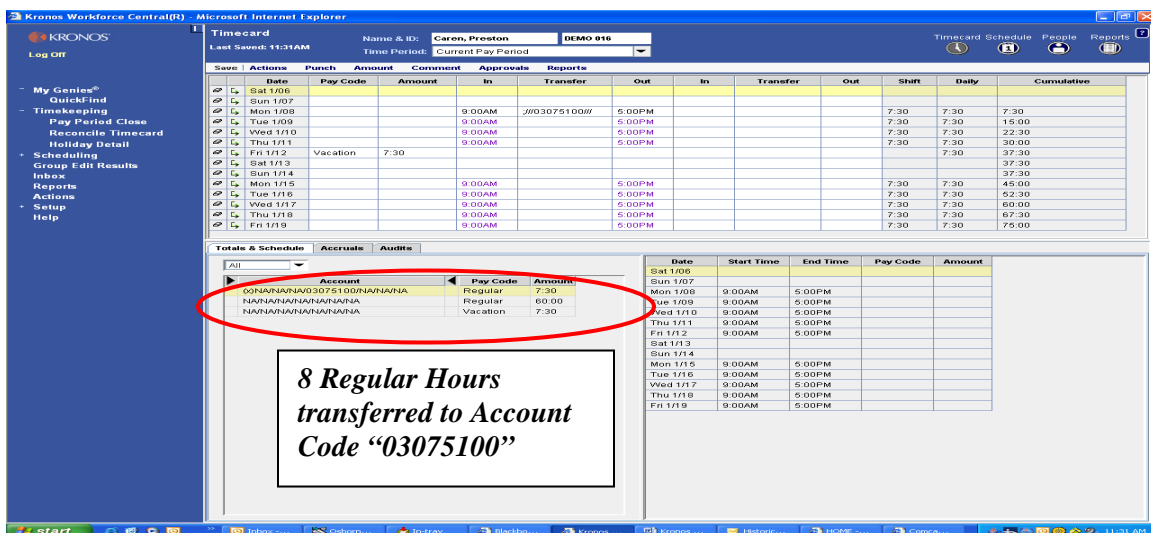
Kronos Workforce Central(R) - Microsoft Internet Explorer

KRONOS
Log Off

Timecard
Last Saved: 11:31AM
Name & ID: Caren, Preston DEMO 016
Time Period: Current Pay Period

Timecard Schedule People Reports

Save | Actions Punch Amount Comment Approvals Reports

My Genies®
QuickFind
Timekeeping
Pay Period Close
Reconcile Timecard
Holiday Detail
Scheduling
Group Edit Results
Inbox
Reports
Actions
Setup
Help

| Date | Pay Code | Amount | In | Transfer | Out | In | Transfer | Out | Shift | Daily | Cumulative |
|---|---|---|---|---|---|---|---|---|---|---|---|
| Sat 1/06 | | | | | | | | | | | |
| Sun 1/07 | | | | | | | | | | | |
| Mon 1/08 | | | 9:00AM | ;///03075100/// | 5:00PM | | | | 7:30 | 7:30 | 7:30 |
| Tue 1/09 | | | 9:00AM | | 5:00PM | | | | 7:30 | 7:30 | 15:00 |
| Wed 1/10 | | | 9:00AM | | 5:00PM | | | | 7:30 | 7:30 | 22:30 |
| Thu 1/11 | | | 9:00AM | | 5:00PM | | | | 7:30 | 7:30 | 30:00 |
| Fri 1/12 | Vacation | 7:30 | | | | | | | | 7:30 | 37:30 |
| Sat 1/13 | | | | | | | | | | | 37:30 |
| Sun 1/14 | | | | | | | | | | | 37:30 |
| Mon 1/15 | | | 9:00AM | | 5:00PM | | | | 7:30 | 7:30 | 45:00 |
| Tue 1/16 | | | 9:00AM | | 5:00PM | | | | 7:30 | 7:30 | 52:30 |
| Wed 1/17 | | | 9:00AM | | 5:00PM | | | | 7:30 | 7:30 | 60:00 |
| Thu 1/18 | | | 9:00AM | | 5:00PM | | | | 7:30 | 7:30 | 67:30 |
| Fri 1/19 | | | 9:00AM | | 5:00PM | | | | 7:30 | 7:30 | 75:00 |

Totals & Schedule Accruals Audits

All

| Account | Pay Code | Amount |
|---|---|---|
| (x)NA/NA/NA/03075100/NA/NA/NA | Regular | 7:30 |
| NA/NA/NA/NA/NA/NA/NA | Regular | 60:00 |
| NA/NA/NA/NA/NA/NA/NA | Vacation | 7:30 |

8 Regular Hours transferred to Account Code "03075100"

| Date | Start Time | End Time | Pay Code | Amount |
|---|---|---|---|---|
| Sat 1/06 | | | | |
| Sun 1/07 | | | | |
| Mon 1/08 | 9:00AM | 5:00PM | | |
| Tue 1/09 | 9:00AM | 5:00PM | | |
| Wed 1/10 | 9:00AM | 5:00PM | | |
| Thu 1/11 | 9:00AM | 5:00PM | | |
| Fri 1/12 | 9:00AM | 5:00PM | | |
| Sat 1/13 | | | | |
| Sun 1/14 | | | | |
| Mon 1/15 | 9:00AM | 5:00PM | | |
| Tue 1/16 | 9:00AM | 5:00PM | | |
| Wed 1/17 | 9:00AM | 5:00PM | | |
| Thu 1/18 | 9:00AM | 5:00PM | | |
| Fri 1/19 | 9:00AM | 5:00PM | | |

start Inbox ... Osborn... In-tray Blackbo... Kronos Kronos ... Historic... HOME ... Comca... 11:31 AM